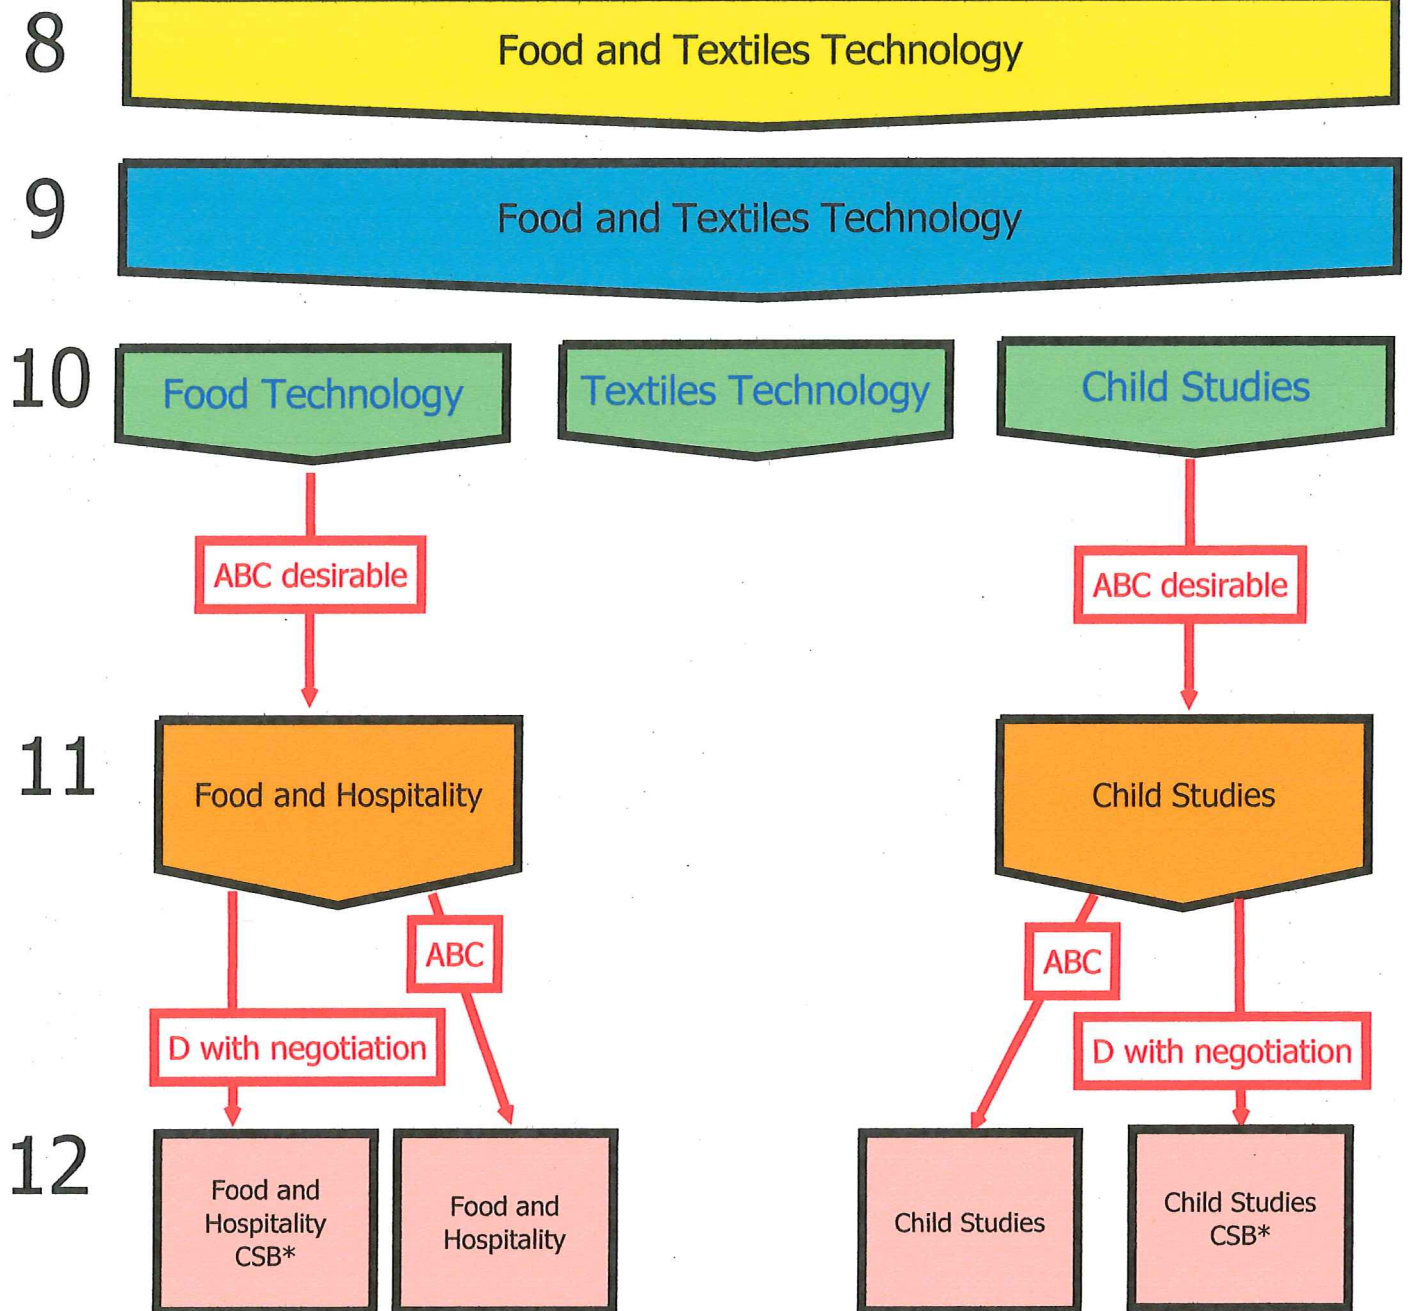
8
Food and Textiles Technology

9
Food and Textiles Technology

10
Food Technology
Textiles Technology
Child Studies

ABC desirable
ABC desirable

11
Food and Hospitality
Child Studies

ABC
D with negotiation
ABC
D with negotiation

12
Food and Hospitality CSB*
Food and Hospitality
Child Studies
Child Studies CSB*